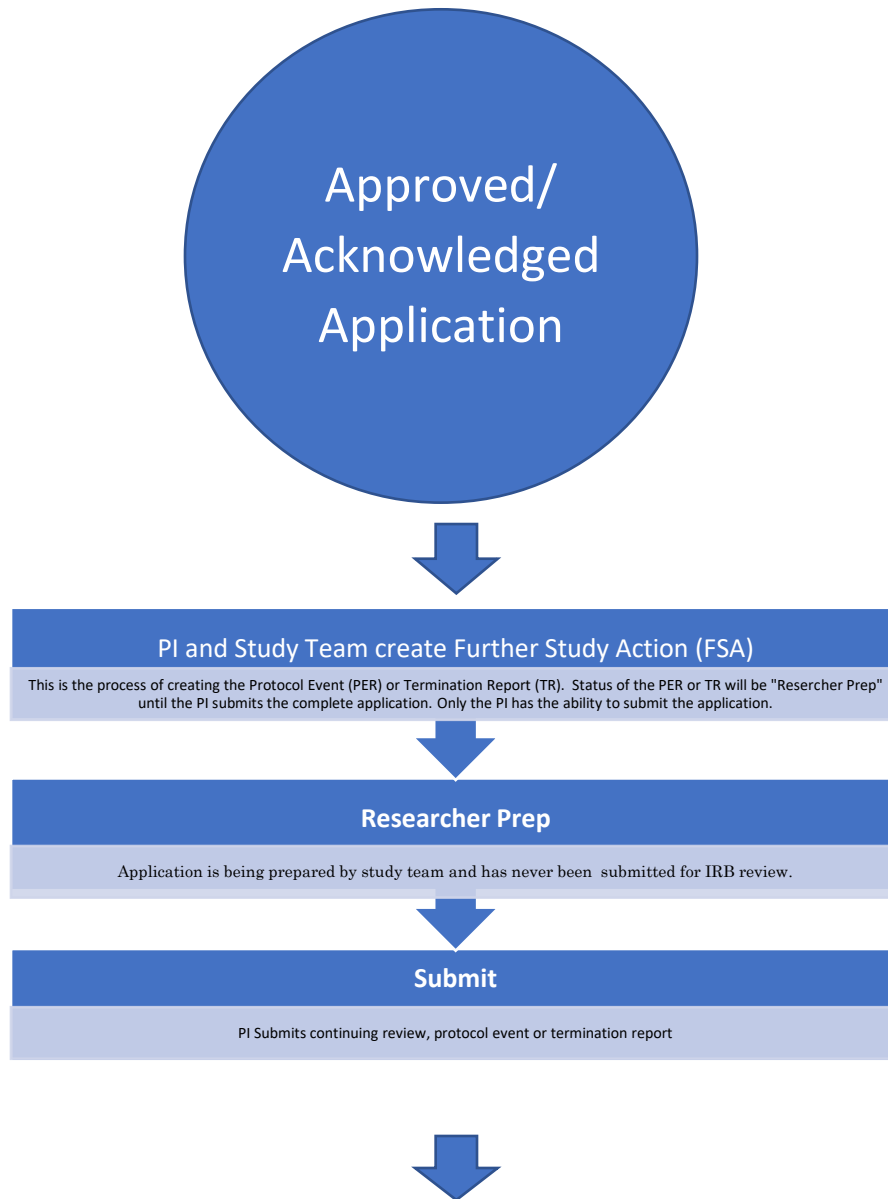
Approved/ Acknowledged Application

PI and Study Team create Further Study Action (FSA)

This is the process of creating the Protocol Event (PER) or Termination Report (TR). Status of the PER or TR will be "Resercher Prep" until the PI submits the complete application. Only the PI has the ability to submit the application.

Researcher Prep

Application is being prepared by study team and has never been submitted for IRB review.

Submit

PI Submits continuing review, protocol event or termination report